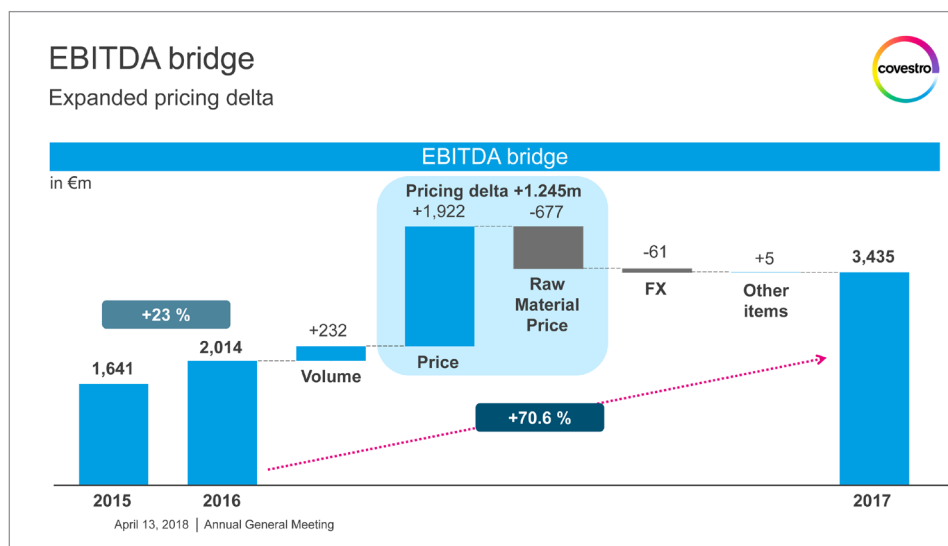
EBITDA bridge

Expanded pricing delta

covestro

EBITDA bridge

in €m

Pricing delta +1.245m

+1,922

-677

Raw Material Price

-61

FX

+5

Other items

3,435

+23 %

+232

2,014

1,641

Volume

Price

+70.6 %

2015

2016

2017

April 13, 2018 | Annual General Meeting